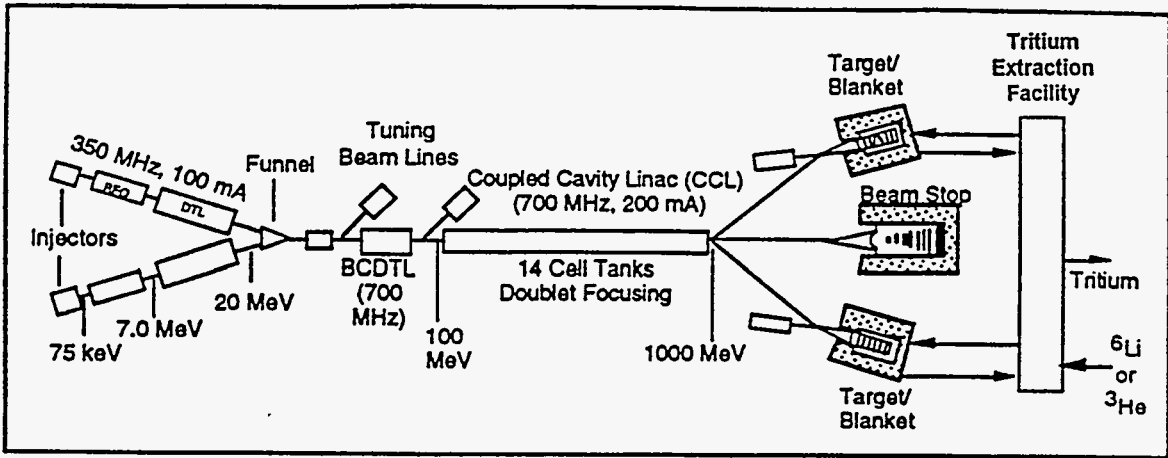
350 MHz, 100 mA
RFQ
DTL
Injectors
75 keV
7.0 MeV
20 MeV
Funnel
Tuning Beam Lines
BCDTL (700 MHz)
100 MeV
Coupled Cavity Linac (CCL) (700 MHz, 200 mA)
14 Cell Tanks Doublet Focusing
1000 MeV
Target/ Blanket
Beam Stop
Target/ Blanket
Tritium Extraction Facility
Tritium
$^6$Li or $^3$He